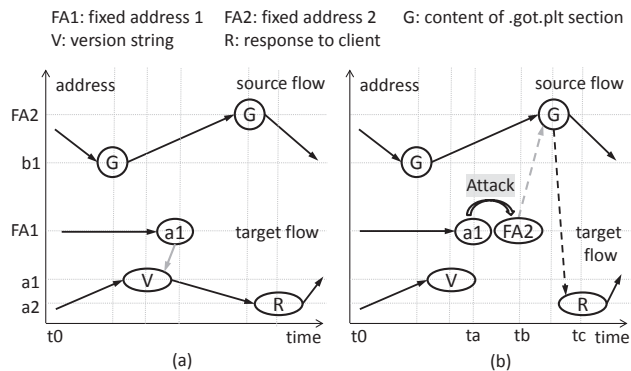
FA1: fixed address 1 FA2: fixed address 2 G: content of .got.plt section
V: version string R: response to client

address
source flow
FA2
b1
FA1
a1
a2
t0
G
G
a1
target flow
V
R
time
(a)

address
source flow
G
G
Attack
a1
FA2
target flow
V
R
t0
ta
tb
tc
time
(b)